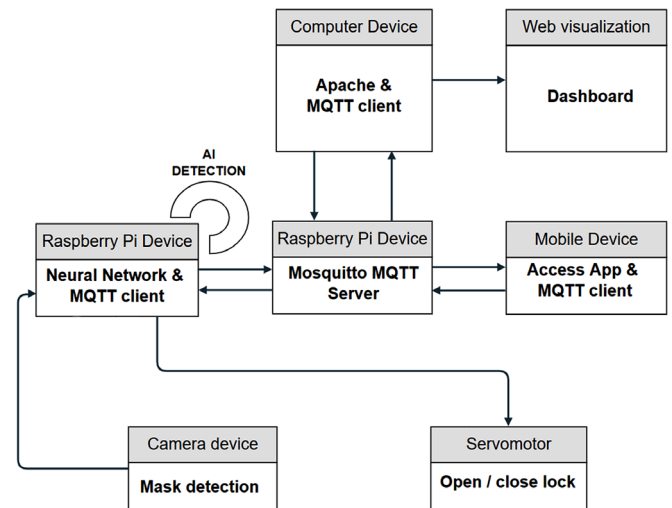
Computer Device

Apache & MQTT client

Web visualization

Dashboard

AI DETECTION

Raspberry Pi Device

Neural Network & MQTT client

Raspberry Pi Device

Mosquitto MQTT Server

Mobile Device

Access App & MQTT client

Camera device

Mask detection

Servomotor

Open / close lock